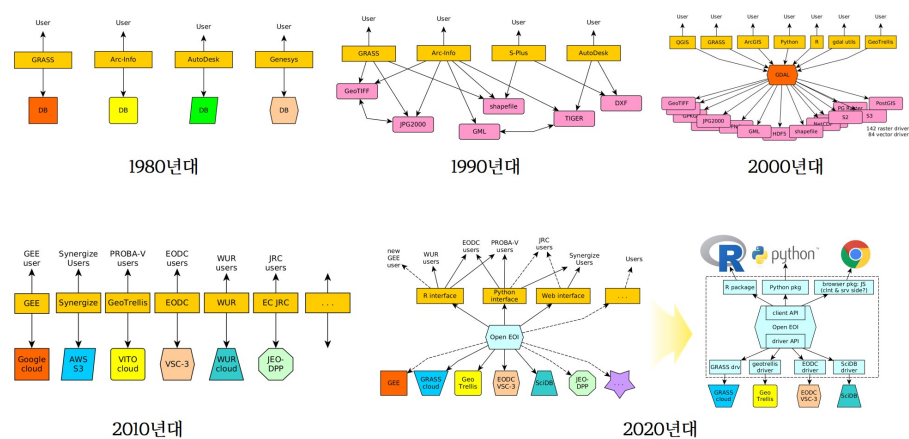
User
GRASS
DB

User
Arc-Info
DB

User
AutoDesk
DB

User
Genesys
DB

1980년대

User
User
User
User
GRASS
Arc-Info
S-Plus
AutoDesk
GeoTIFF
shapefile
DXF
JPG2000
GML
TIGER

1990년대

User
User
User
User
User
User
User
User
QGIS
GRASS
ArcGIS
Python
R
gdal utils
GeoTrellis
GDAL
GeoTIFF
GPKG
JPG2000
GML
HDF5
shapefile
NetCDF
PG Raster
S2
S3
PostGIS
142 raster driver
84 vector driver

2000년대

GEE user
Synergize Users
PROBA-V users
EODC users
WUR users
JRC users
GEE
Synergize
GeoTrellis
EODC
WUR
EC JRC
. . .
Google cloud
AWS S3
VITO cloud
VSC-3
WUR cloud
JEO-DPP

2010년대

new GEE user
WUR users
EODC users
PROBA-V users
JRC users
Synergize Users
Users
R interface
Python interface
Web interface
. . .
Open EOI
GEE
GRASS cloud
Geo Trellis
EODC VSC-3
SciDB
JEO-DPP

python
R package
Python pkg
browser pkg: JS (clnt & srv side?)
client API
Open EOI
driver API
GRASS drv
geotrellis driver
EODC driver
SciDB driver
GRASS cloud
Geo Trellis
EODC VSC-3
SciDB

2020년대